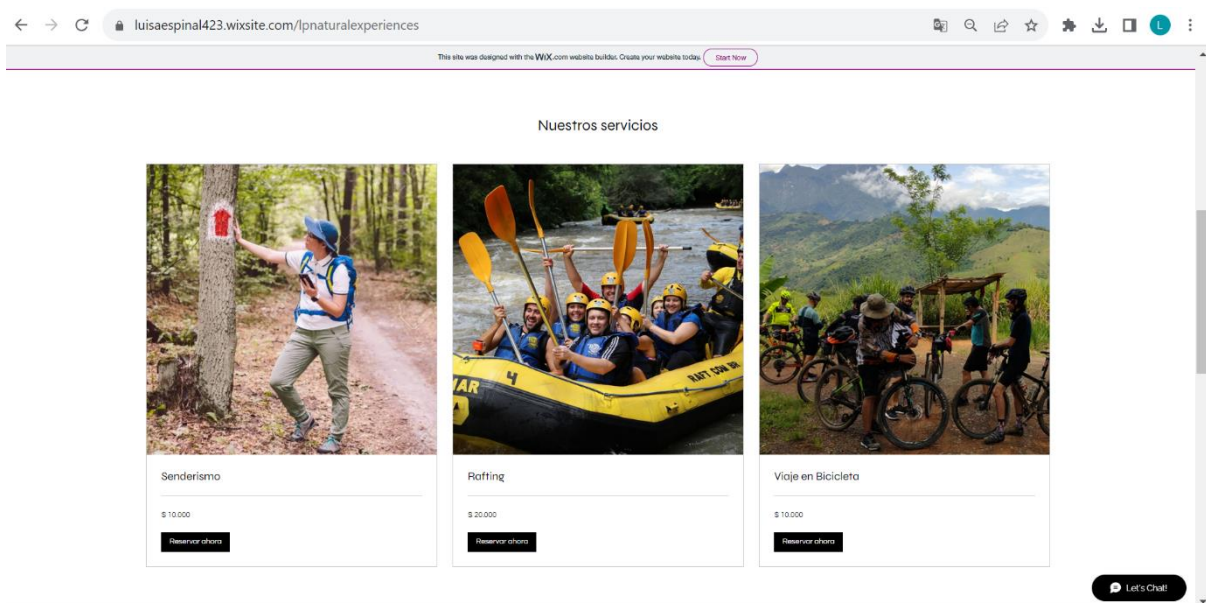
luisaespinal423.wixsite.com/lpnaturalexperiences

This site was designed with the WiX.com website builder. Create your website today. Start Now

Nuestros servicios

Senderismo

$ 10.000

Reservar ahora

Rafting

$ 20.000

Reservar ahora

Viaje en Bicicleta

$ 10.000

Reservar ahora

Let's Chat!